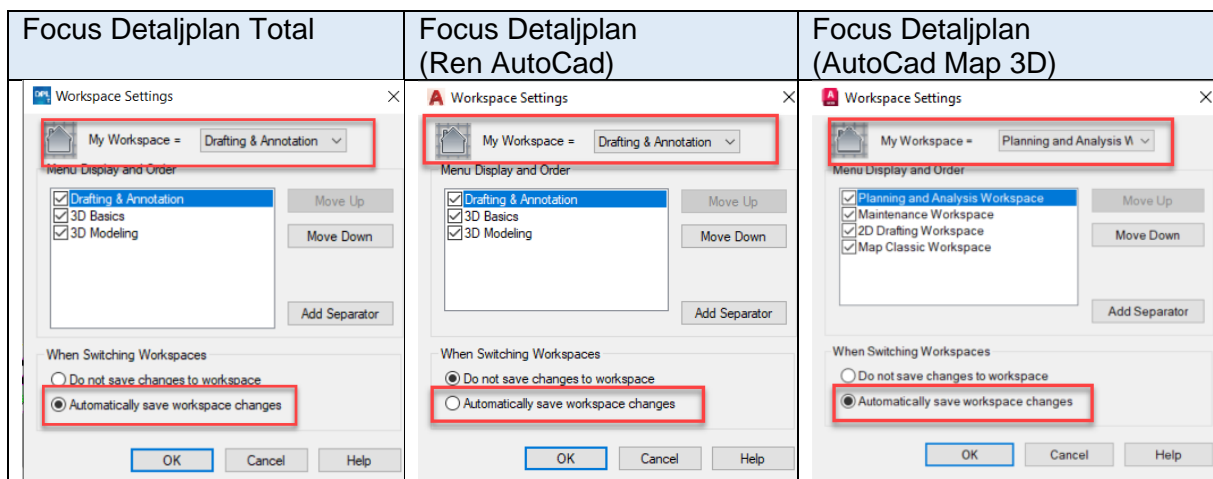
| Focus Detaljplan Total | Focus Detaljplan (Ren AutoCad) | Focus Detaljplan (AutoCad Map 3D) |
|---|---|---|
| DPL Workspace Settings × | Workspace Settings × | Workspace Settings × |
| My Workspace = Drafting & Annotation | My Workspace = Drafting & Annotation | My Workspace = Planning and Analysis W |
| Menu Display and Order | Menu Display and Order | Menu Display and Order |
| Drafting & Annotation, 3D Basics, 3D Modeling | Drafting & Annotation, 3D Basics, 3D Modeling | Planning and Analysis Workspace, Maintenance Workspace, 2D Drafting Workspace, Map Classic Workspace |
| Move Up, Move Down, Add Separator | Move Up, Move Down, Add Separator | Move Up, Move Down, Add Separator |
| When Switching Workspaces | When Switching Workspaces | When Switching Workspaces |
| Do not save changes to workspace | Do not save changes to workspace | Do not save changes to workspace |
| Automatically save workspace changes | Automatically save workspace changes | Automatically save workspace changes |
| OK, Cancel, Help | OK, Cancel, Help | OK, Cancel, Help |